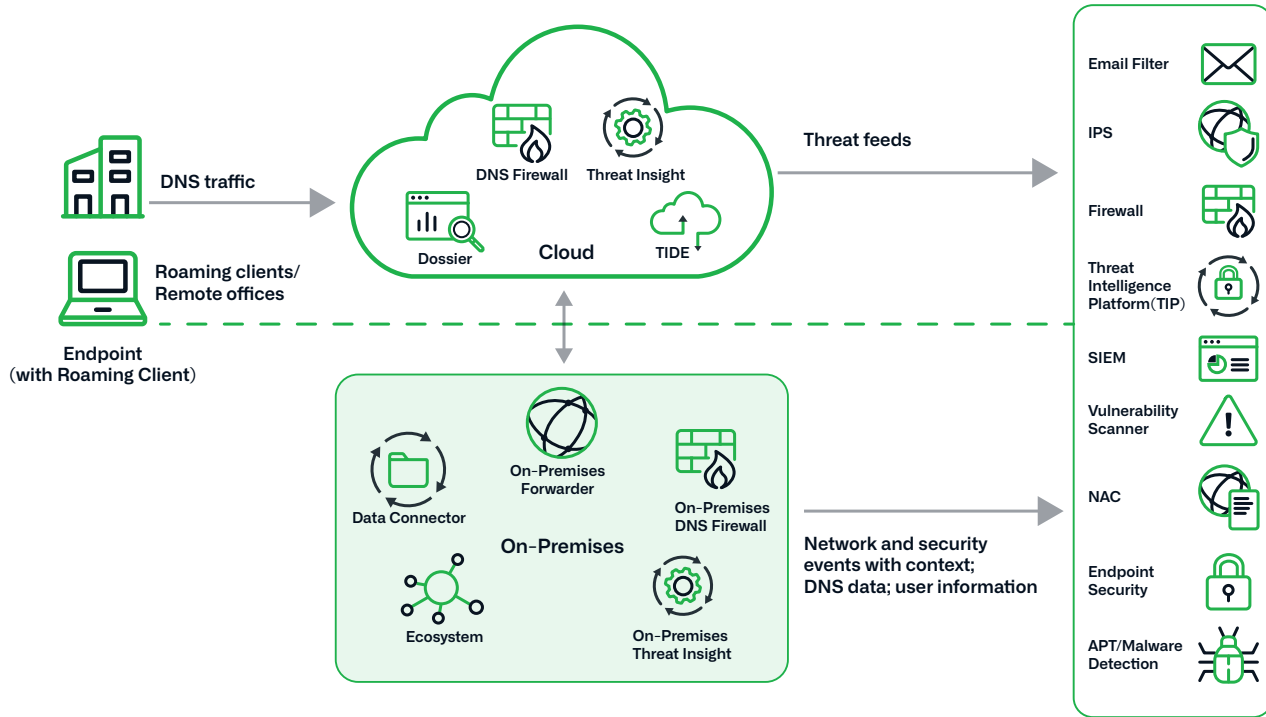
DNS traffic

Roaming clients/ Remote offices

Endpoint (with Roaming Client)

DNS Firewall

Threat Insight

Dossier

Cloud

TIDE

Threat feeds

Data Connector

On-Premises Forwarder

On-Premises DNS Firewall

On-Premises

Ecosystem

On-Premises Threat Insight

Network and security events with context; DNS data; user information

Email Filter

IPS

Firewall

Threat Intelligence Platform(TIP)

SIEM

Vulnerability Scanner

NAC

Endpoint Security

APT/Malware Detection